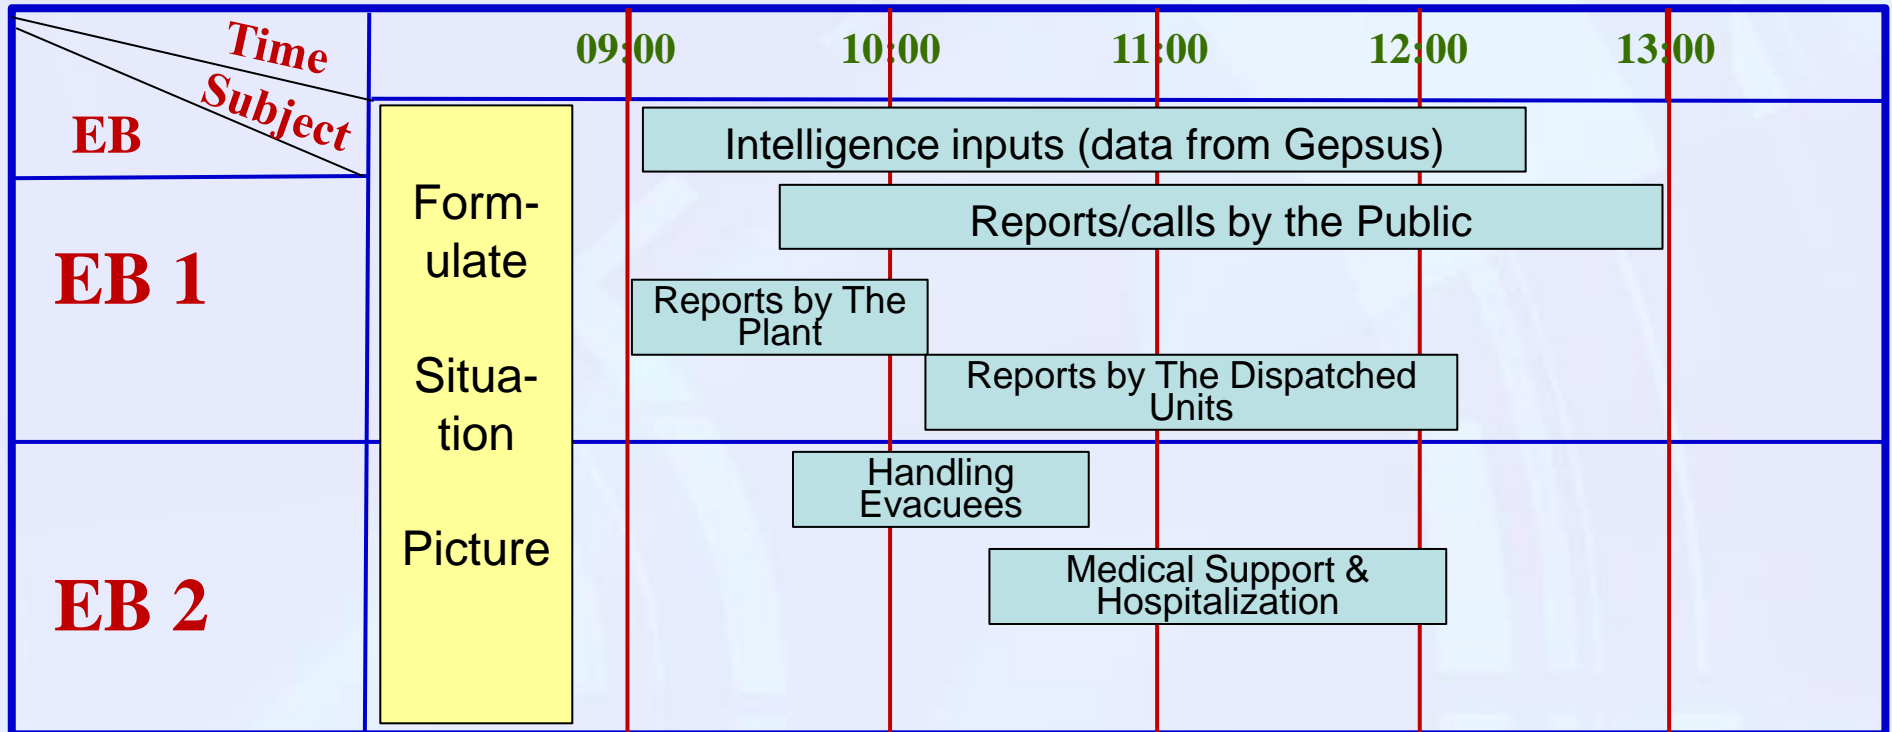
| Time / Subject / EB | | 09:00 | 10:00 | 11:00 | 12:00 | 13:00 |
|---|---|---|---|---|---|---|
| EB 1 | Formulate Situation Picture | Intelligence inputs (data from Gepsus) | | | | |
| | | Reports/calls by the Public | | | | |
| | | Reports by The Plant | | | | |
| | | Reports by The Dispatched Units | | | | |
| EB 2 | | Handling Evacuees | | | | |
| | | Medical Support & Hospitalization | | | | |